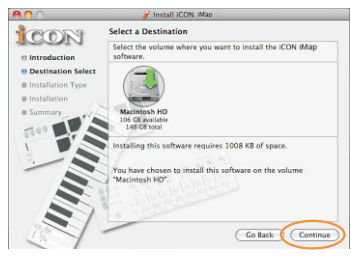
Install iCON iMap

iCON

Introduction
Destination Select
Installation Type
Installation
Summary

Select a Destination

Select the volume where you want to install the iCON iMap software.

Macintosh HD
106 GB available
148 GB total

Installing this software requires 1008 KB of space.

You have chosen to install this software on the volume "Macintosh HD".

Go Back
Continue